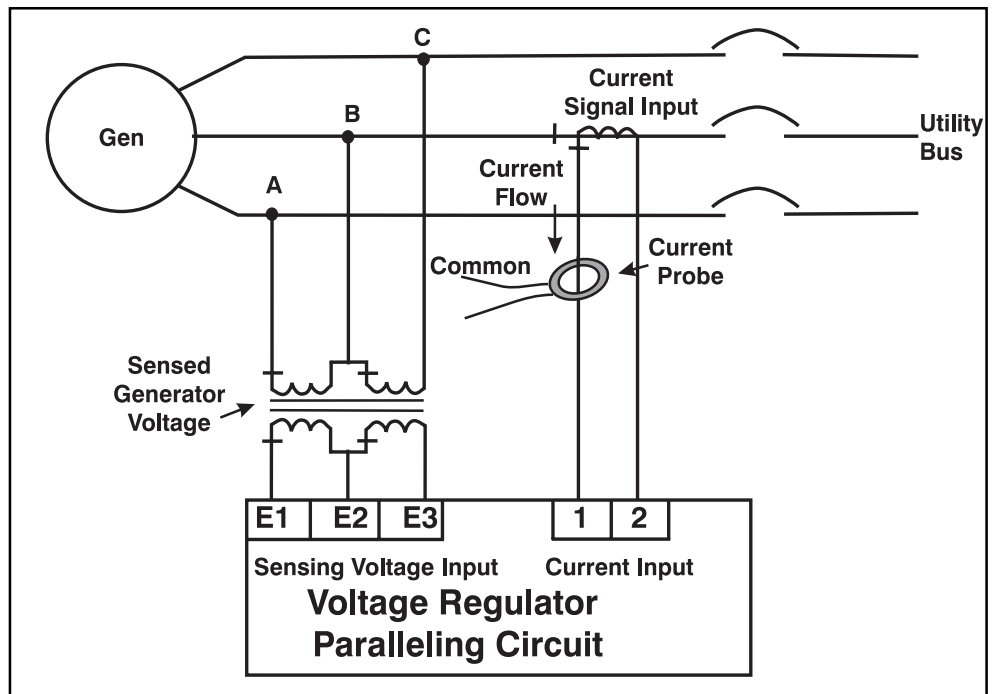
Gen

C

B

A

Current Signal Input

Utility Bus

Current Flow

Current Probe

Common

Sensed Generator Voltage

E1 E2 E3

1 2

Sensing Voltage Input

Current Input

Voltage Regulator Paralleling Circuit